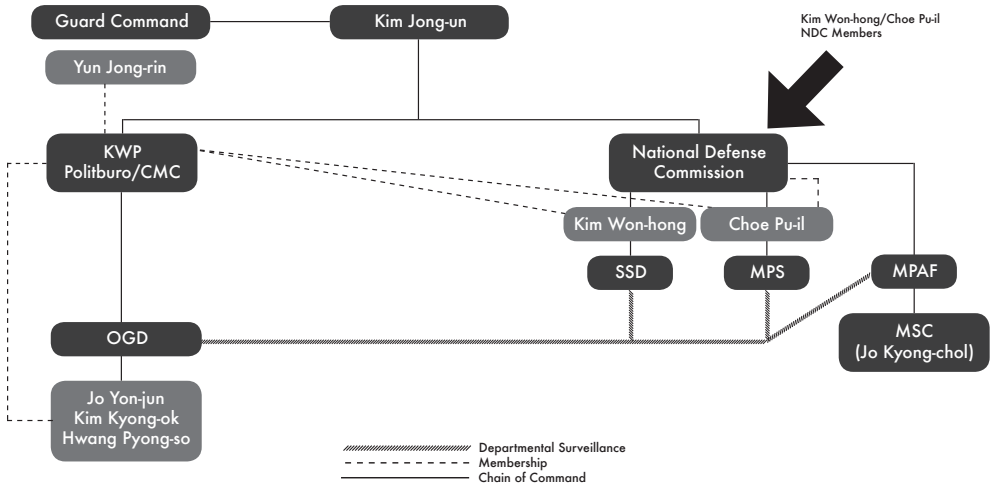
Guard Command
Kim Jong-un
Kim Won-hong/Choe Pu-il NDC Members
Yun Jong-rin
KWP Politburo/CMC
National Defense Commission
Kim Won-hong
Choe Pu-il
SSD
MPS
MPAF
OGD
MSC (Jo Kyong-chol)
Jo Yon-jun
Kim Kyong-ok
Hwang Pyong-so
Departmental Surveillance
Membership
Chain of Command